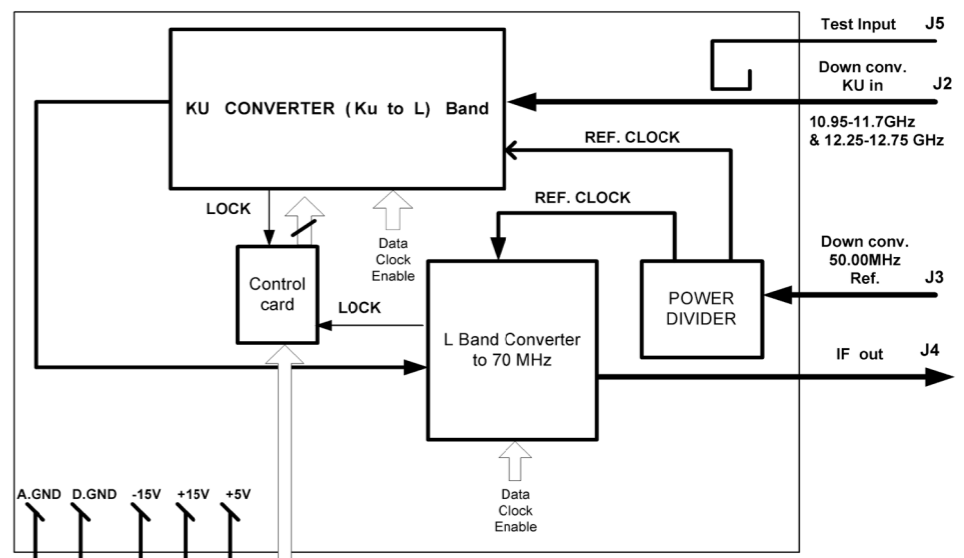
KU CONVERTER ( Ku to L) Band

Test Input J5

Down conv. KU in J2

10.95-11.7GHz & 12.25-12.75 GHz

REF. CLOCK

REF. CLOCK

LOCK

Data Clock Enable

Control card

LOCK

L Band Converter to 70 MHz

POWER DIVIDER

Down conv. 50.00MHz Ref. J3

IF out J4

Data Clock Enable

A.GND D.GND -15V +15V +5V